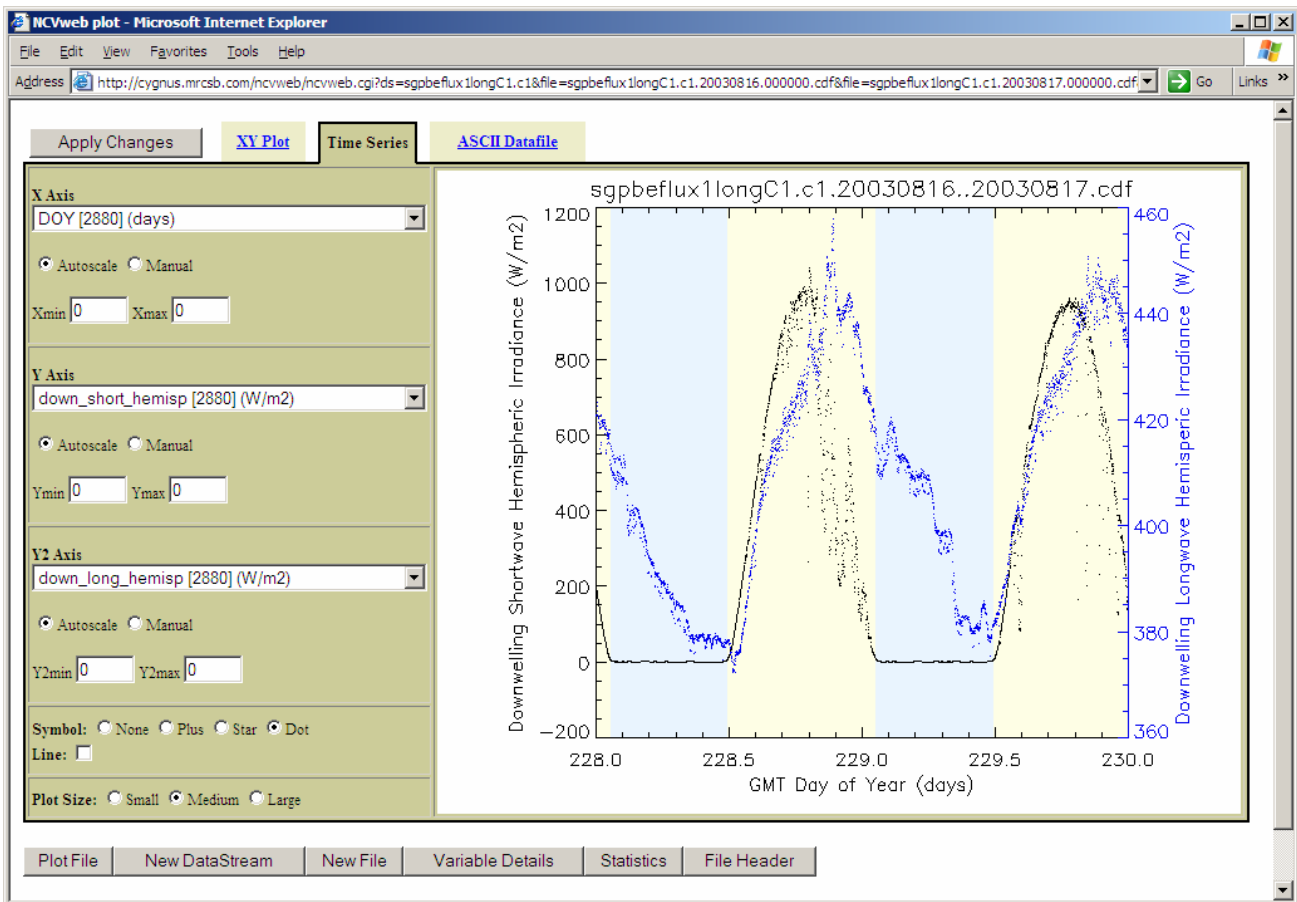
NCVweb plot - Microsoft Internet Explorer

File Edit View Favorites Tools Help

Address http://cygnus.mrcsb.com/ncvweb/ncvweb.cgi?ds=sgpbeflux1longC1.c1&file=sgpbeflux1longC1.c1.20030816.000000.cdf&file=sgpbeflux1longC1.c1.20030817.000000.cdf Go Links »

Apply Changes XY Plot Time Series ASCII Datafile

X Axis
DOY [2880] (days)
Autoscale Manual
Xmin 0 Xmax 0

Y Axis
down_short_hemisp [2880] (W/m2)
Autoscale Manual
Ymin 0 Ymax 0

Y2 Axis
down_long_hemisp [2880] (W/m2)
Autoscale Manual
Y2min 0 Y2max 0

Symbol: None Plus Star Dot
Line:

Plot Size: Small Medium Large

sgpbeflux1longC1.c1.20030816..20030817.cdf

Downwelling Shortwave Hemispheric Irradiance (W/m2)

1200
1000
800
600
400
200
0
−200

Downwelling Longwave Hemispheric Irradiance (W/m2)

460
440
420
400
380
360

228.0 228.5 229.0 229.5 230.0

GMT Day of Year (days)

Plot File New DataStream New File Variable Details Statistics File Header